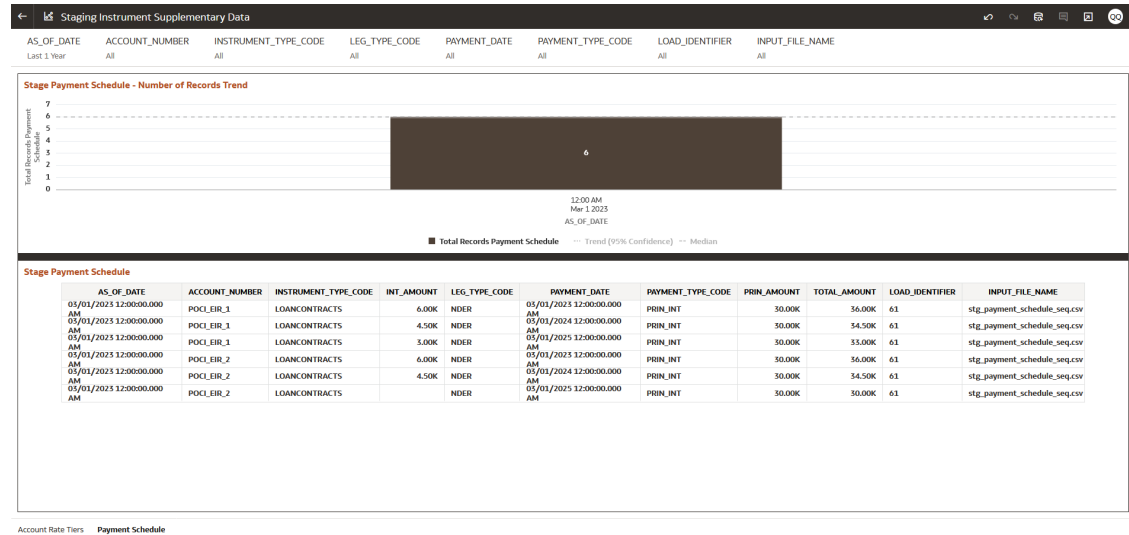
Staging Instrument Supplementary Data

QQ

AS_OF_DATE
Last 1 Year

ACCOUNT_NUMBER
All

INSTRUMENT_TYPE_CODE
All

LEG_TYPE_CODE
All

PAYMENT_DATE
All

PAYMENT_TYPE_CODE
All

LOAD_IDENTIFIER
All

INPUT_FILE_NAME
All

Stage Payment Schedule - Number of Records Trend

Total Records Payment Schedule

7
6
5
4
3
2
1
0

6

12:00 AM
Mar 1 2023
AS_OF_DATE

Total Records Payment Schedule ··· Trend (95% Confidence) -- Median

Stage Payment Schedule

| AS_OF_DATE | ACCOUNT_NUMBER | INSTRUMENT_TYPE_CODE | INT_AMOUNT | LEG_TYPE_CODE | PAYMENT_DATE | PAYMENT_TYPE_CODE | PRIN_AMOUNT | TOTAL_AMOUNT | LOAD_IDENTIFIER | INPUT_FILE_NAME |
|---|---|---|---|---|---|---|---|---|---|---|
| 03/01/2023 12:00:00.000 AM | POCI_EIR_1 | LOANCONTRACTS | 6.00K | NDER | 03/01/2023 12:00:00.000 AM | PRIN_INT | 30.00K | 36.00K | 61 | stg_payment_schedule_seq.csv |
| 03/01/2023 12:00:00.000 AM | POCI_EIR_1 | LOANCONTRACTS | 4.50K | NDER | 03/01/2024 12:00:00.000 AM | PRIN_INT | 30.00K | 34.50K | 61 | stg_payment_schedule_seq.csv |
| 03/01/2023 12:00:00.000 AM | POCI_EIR_1 | LOANCONTRACTS | 3.00K | NDER | 03/01/2025 12:00:00.000 AM | PRIN_INT | 30.00K | 33.00K | 61 | stg_payment_schedule_seq.csv |
| 03/01/2023 12:00:00.000 AM | POCI_EIR_2 | LOANCONTRACTS | 6.00K | NDER | 03/01/2023 12:00:00.000 AM | PRIN_INT | 30.00K | 36.00K | 61 | stg_payment_schedule_seq.csv |
| 03/01/2023 12:00:00.000 AM | POCI_EIR_2 | LOANCONTRACTS | 4.50K | NDER | 03/01/2024 12:00:00.000 AM | PRIN_INT | 30.00K | 34.50K | 61 | stg_payment_schedule_seq.csv |
| 03/01/2023 12:00:00.000 AM | POCI_EIR_2 | LOANCONTRACTS | | NDER | 03/01/2025 12:00:00.000 AM | PRIN_INT | 30.00K | 30.00K | 61 | stg_payment_schedule_seq.csv |

Account Rate Tiers   Payment Schedule